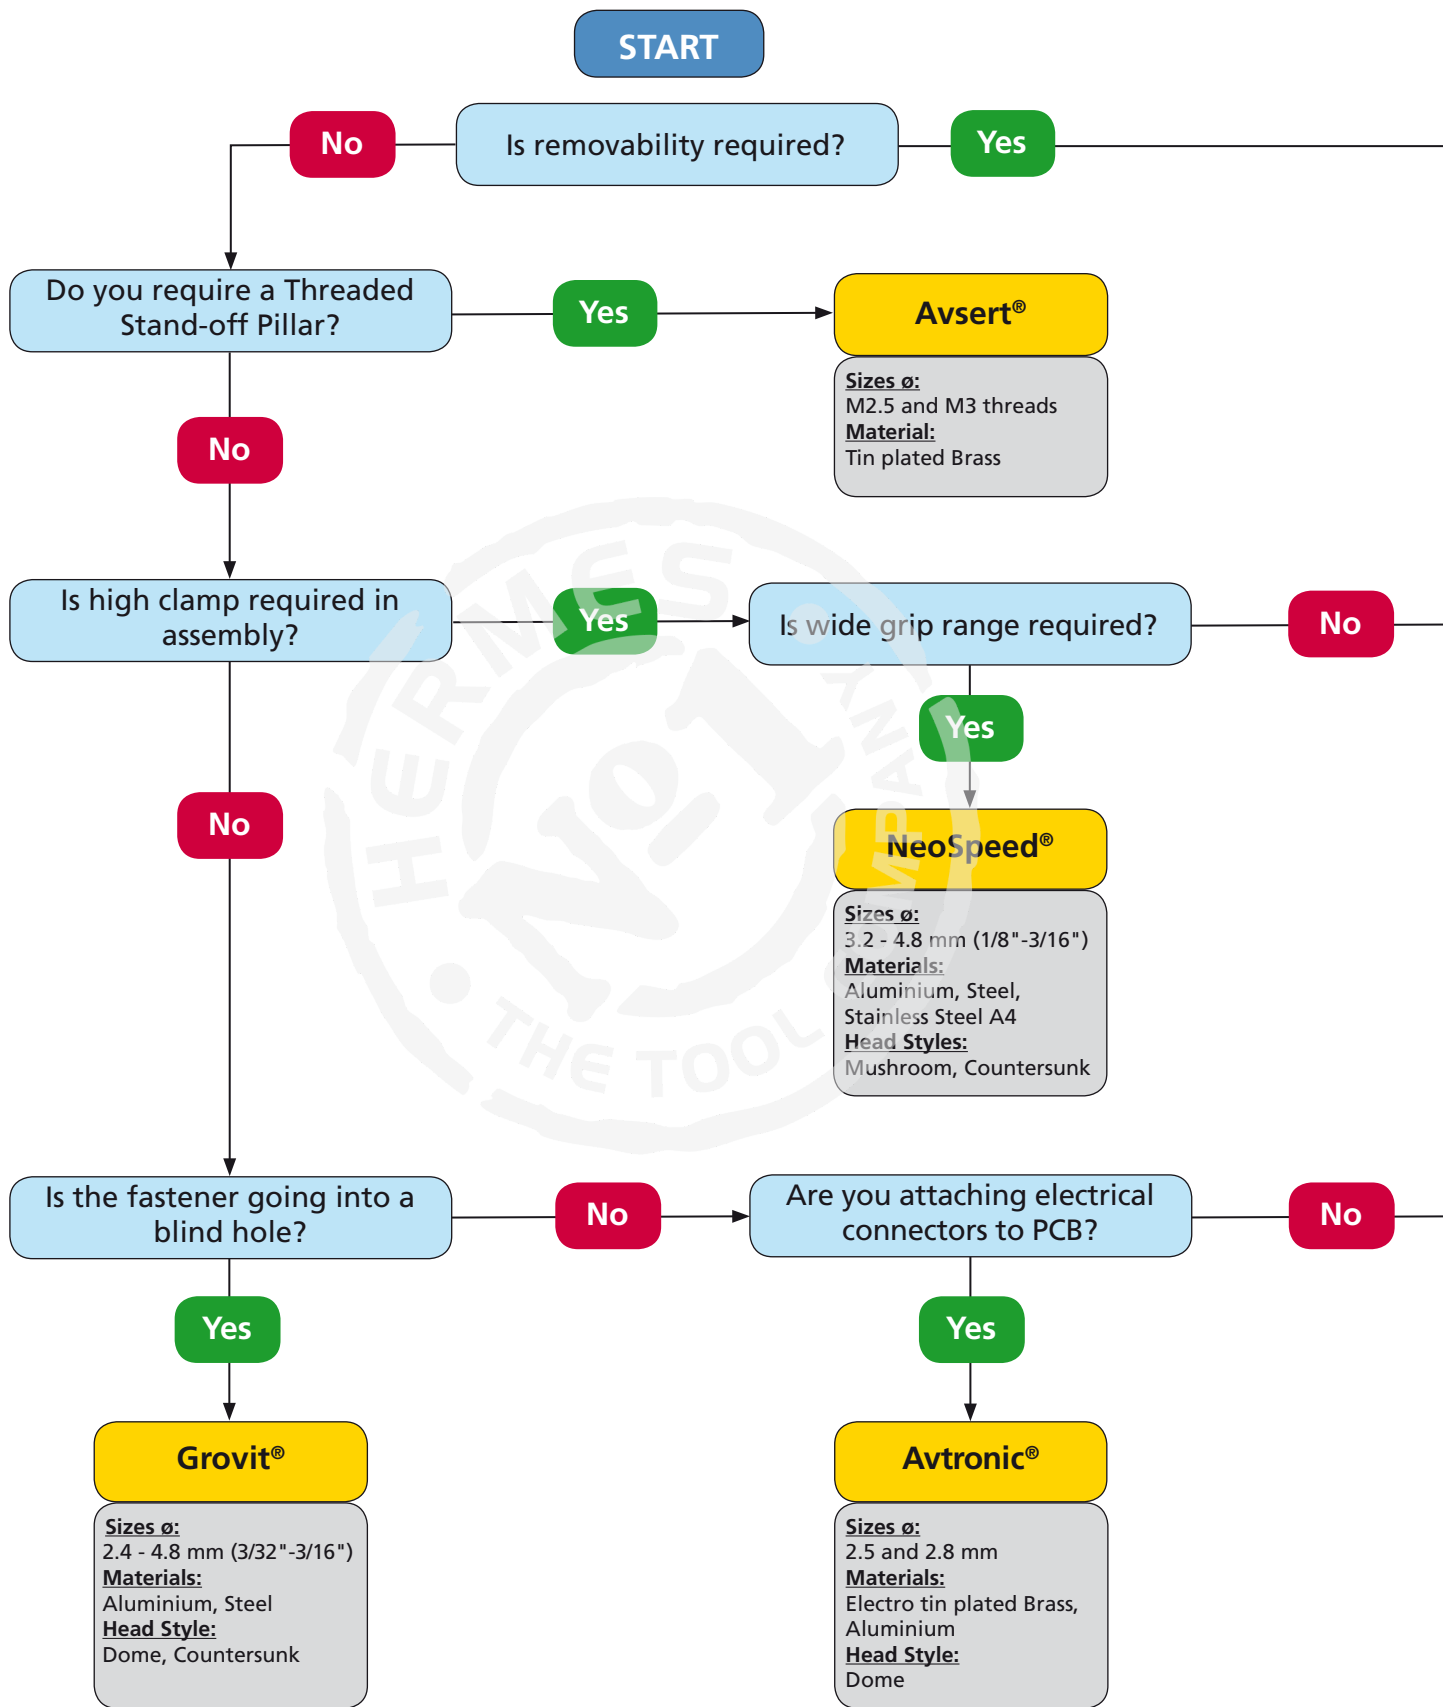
START

Is removability required?

No

Yes

Do you require a Threaded Stand-off Pillar?

Yes

Avsert®

Sizes ø:
M2.5 and M3 threads
Material:
Tin plated Brass

No

Is high clamp required in assembly?

Yes

Is wide grip range required?

No

Yes

NeoSpeed®

Sizes ø:
3.2 - 4.8 mm (1/8"-3/16")
Materials:
Aluminium, Steel, Stainless Steel A4
Head Styles:
Mushroom, Countersunk

No

Is the fastener going into a blind hole?

No

Are you attaching electrical connectors to PCB?

No

Yes

Grovit®

Sizes ø:
2.4 - 4.8 mm (3/32"-3/16")
Materials:
Aluminium, Steel
Head Style:
Dome, Countersunk

Yes

Avtronic®

Sizes ø:
2.5 and 2.8 mm
Materials:
Electro tin plated Brass, Aluminium
Head Style:
Dome

HERMES THE TOOL No1